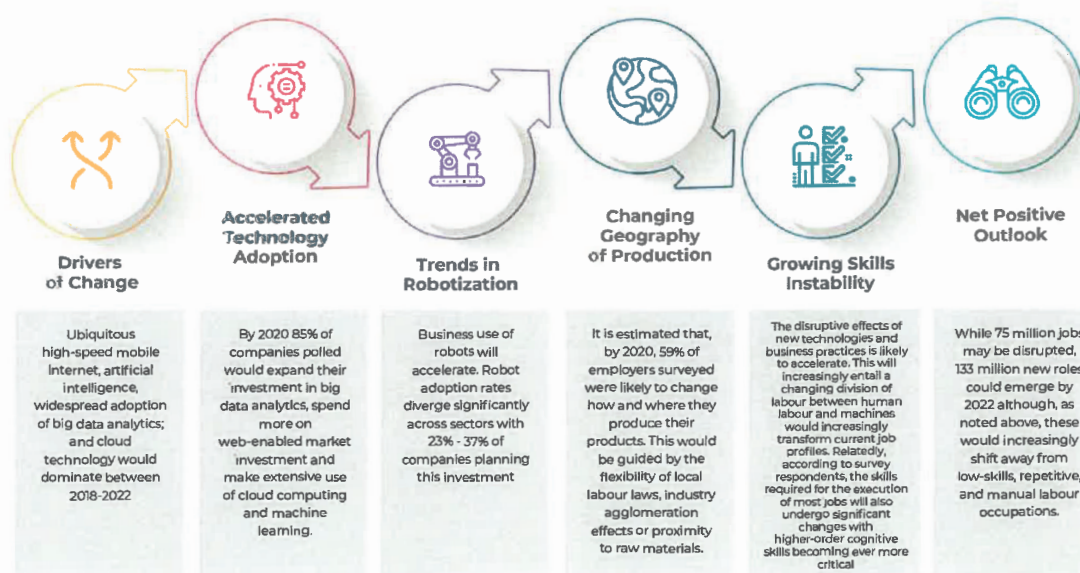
Drivers of Change

Ubiquitous high-speed mobile internet, artificial intelligence, widespread adoption of big data analytics; and cloud technology would dominate between 2018-2022

Accelerated Technology Adoption

By 2020 85% of companies polled would expand their investment in big data analytics, spend more on web-enabled market investment and make extensive use of cloud computing and machine learning.

Trends in Robotization

Business use of robots will accelerate. Robot adoption rates diverge significantly across sectors with 23% - 37% of companies planning this investment

Changing Geography of Production

It is estimated that, by 2020, 59% of employers surveyed were likely to change how and where they produce their products. This would be guided by the flexibility of local labour laws, industry agglomeration effects or proximity to raw materials.

Growing Skills Instability

The disruptive effects of new technologies and business practices is likely to accelerate. This will increasingly entail a changing division of labour between human labour and machines would increasingly transform current job profiles. Relatedly, according to survey respondents, the skills required for the execution of most jobs will also undergo significant changes with higher-order cognitive skills becoming ever more critical

Net Positive Outlook

While 75 million jobs may be disrupted, 133 million new roles could emerge by 2022 although, as noted above, these would increasingly shift away from low-skills, repetitive, and manual labour occupations.